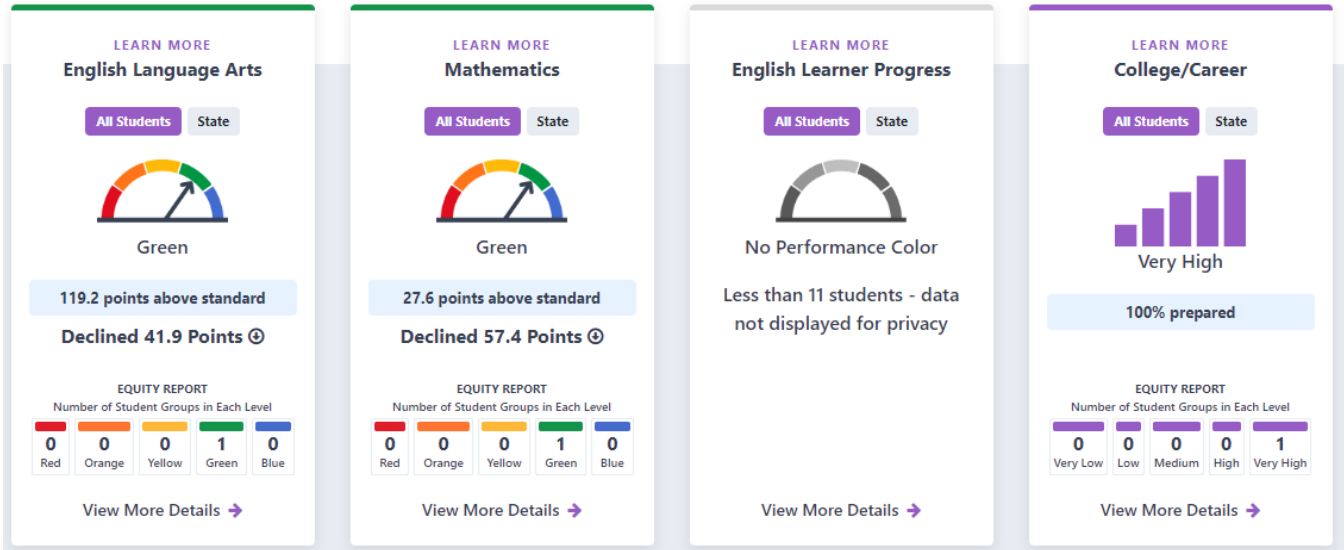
LEARN MORE
English Language Arts

All Students State

Green

119.2 points above standard

Declined 41.9 Points

EQUITY REPORT
Number of Student Groups in Each Level

| 0 | 0 | 0 | 1 | 0 |
|---|---|---|---|---|
| Red | Orange | Yellow | Green | Blue |

View More Details

LEARN MORE
Mathematics

All Students State

Green

27.6 points above standard

Declined 57.4 Points

EQUITY REPORT
Number of Student Groups in Each Level

| 0 | 0 | 0 | 1 | 0 |
|---|---|---|---|---|
| Red | Orange | Yellow | Green | Blue |

View More Details

LEARN MORE
English Learner Progress

All Students State

No Performance Color

Less than 11 students - data not displayed for privacy

View More Details

LEARN MORE
College/Career

All Students State

Very High

100% prepared

EQUITY REPORT
Number of Student Groups in Each Level

| 0 | 0 | 0 | 0 | 1 |
|---|---|---|---|---|
| Very Low | Low | Medium | High | Very High |

View More Details